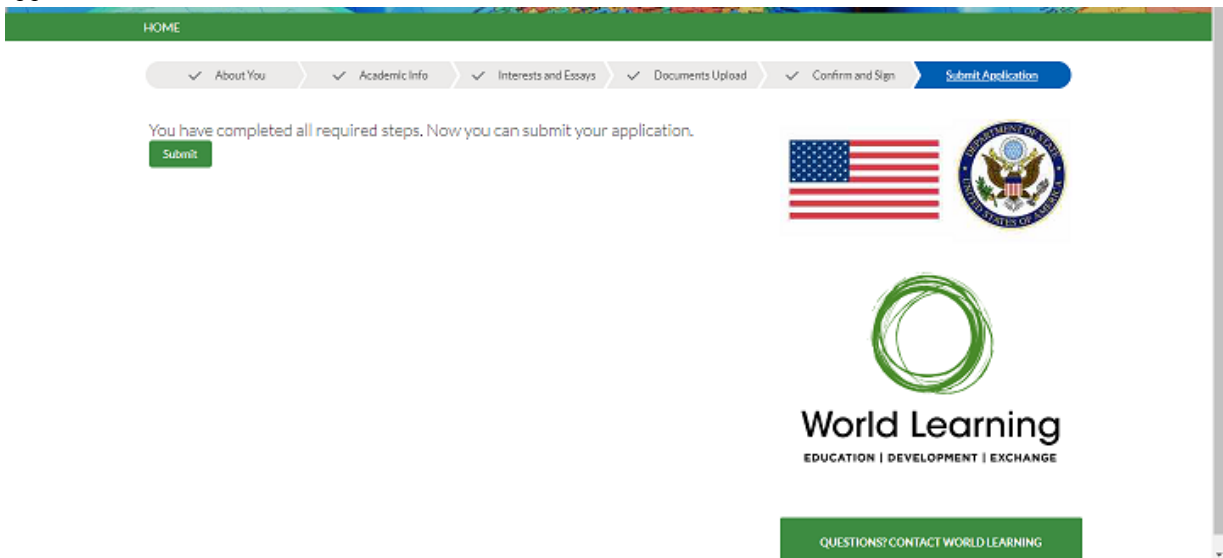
HOME

About You
Academic Info
Interests and Essays
Documents Upload
Confirm and Sign
Submit Application

You have completed all required steps. Now you can submit your application.

Submit

DEPARTMENT OF STATE
UNITED STATES OF AMERICA

World Learning
EDUCATION | DEVELOPMENT | EXCHANGE

QUESTIONS? CONTACT WORLD LEARNING